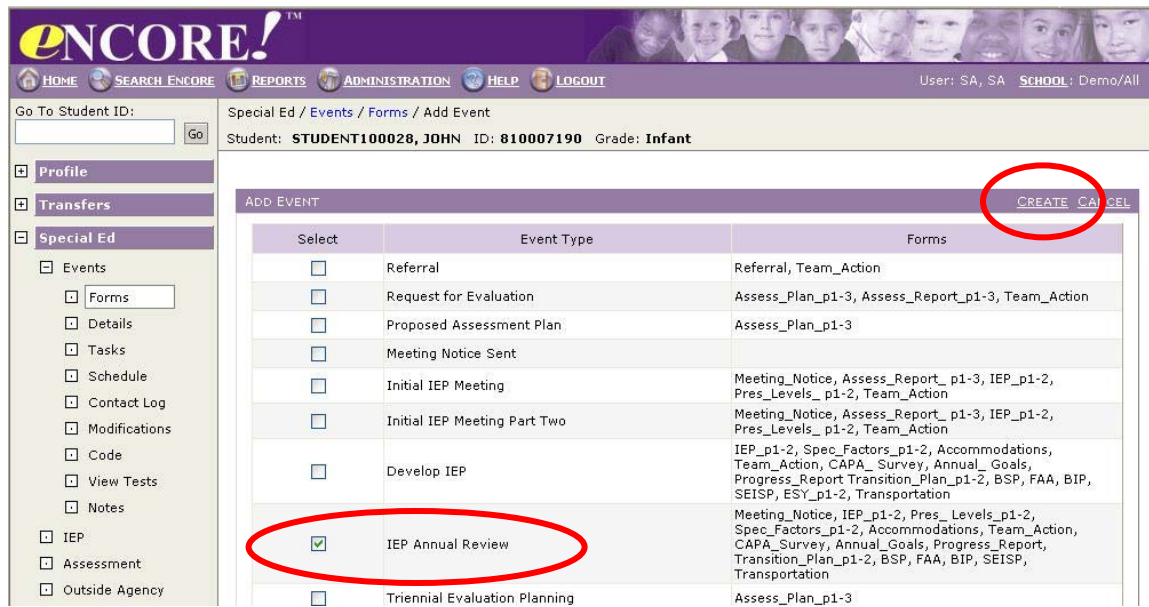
eNCORE!™

HOME SEARCH ENCORE REPORTS ADMINISTRATION HELP LOGOUT

User: SA, SA SCHOOL: Demo/All

Go To Student ID:

Go

Profile

Transfers

Special Ed

Events

Forms

Details

Tasks

Schedule

Contact Log

Modifications

Code

View Tests

Notes

IEP

Assessment

Outside Agency

Special Ed / Events / Forms / Add Event

Student: STUDENT100028, JOHN ID: 810007190 Grade: Infant

ADD EVENT

CREATE CANCEL

| Select | Event Type | Forms |
|---|---|---|
| ☐ | Referral | Referral, Team_Action |
| ☐ | Request for Evaluation | Assess_Plan_p1-3, Assess_Report_p1-3, Team_Action |
| ☐ | Proposed Assessment Plan | Assess_Plan_p1-3 |
| ☐ | Meeting Notice Sent | |
| ☐ | Initial IEP Meeting | Meeting_Notice, Assess_Report_ p1-3, IEP_p1-2, Pres_Levels_ p1-2, Team_Action |
| ☐ | Initial IEP Meeting Part Two | Meeting_Notice, Assess_Report_ p1-3, IEP_p1-2, Pres_Levels_ p1-2, Team_Action |
| ☐ | Develop IEP | IEP_p1-2, Spec_Factors_p1-2, Accommodations, Team_Action, CAPA_ Survey, Annual_ Goals, Progress_Report Transition_Plan_p1-2, BSP, FAA, BIP, SEISP, ESY_p1-2, Transportation |
| ☑ | IEP Annual Review | Meeting_Notice, IEP_p1-2, Pres_ Levels_p1-2, Spec_Factors_p1-2, Accommodations, Team_Action, CAPA_Survey, Annual_Goals, Progress_Report, Transition_Plan_p1-2, BSP, FAA, BIP, SEISP, Transportation |
| ☐ | Triennial Evaluation Planning | Assess_Plan_p1-3 |